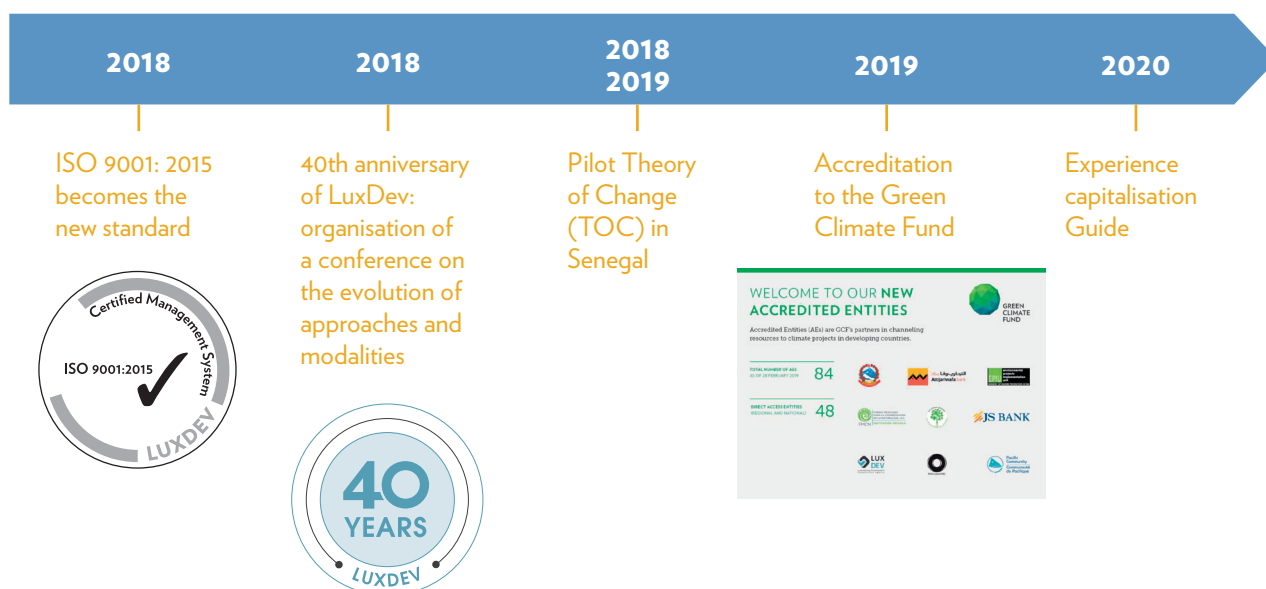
2018

2018

2018
2019

2019

2020

ISO 9001: 2015 becomes the new standard

Certified Management System
ISO 9001:2015
LUXDEV

40th anniversary of LuxDev: organisation of a conference on the evolution of approaches and modalities

40
YEARS
LUXDEV

Pilot Theory of Change (TOC) in Senegal

Accreditation to the Green Climate Fund

WELCOME TO OUR NEW ACCREDITED ENTITIES

GREEN CLIMATE FUND

Accredited Entities (AEs) are GCF's partners in channeling resources to climate projects in developing countries.

TOTAL NUMBER OF AEs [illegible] 84

DIRECT ACCESS ENTITIES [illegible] 48

Attijariwafa bank

JS BANK

LUX DEV

Pacific Community

Experience capitalisation Guide